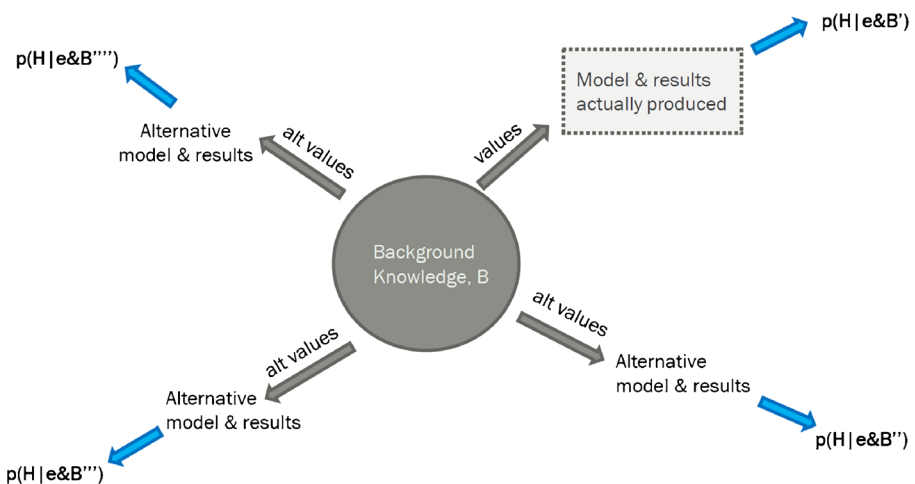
p(H|e&B'''')

Alternative model & results

alt values

values

Model & results actually produced

p(H|e&B')

Background Knowledge, B

alt values

alt values

Alternative model & results

Alternative model & results

p(H|e&B'')

p(H|e&B''')